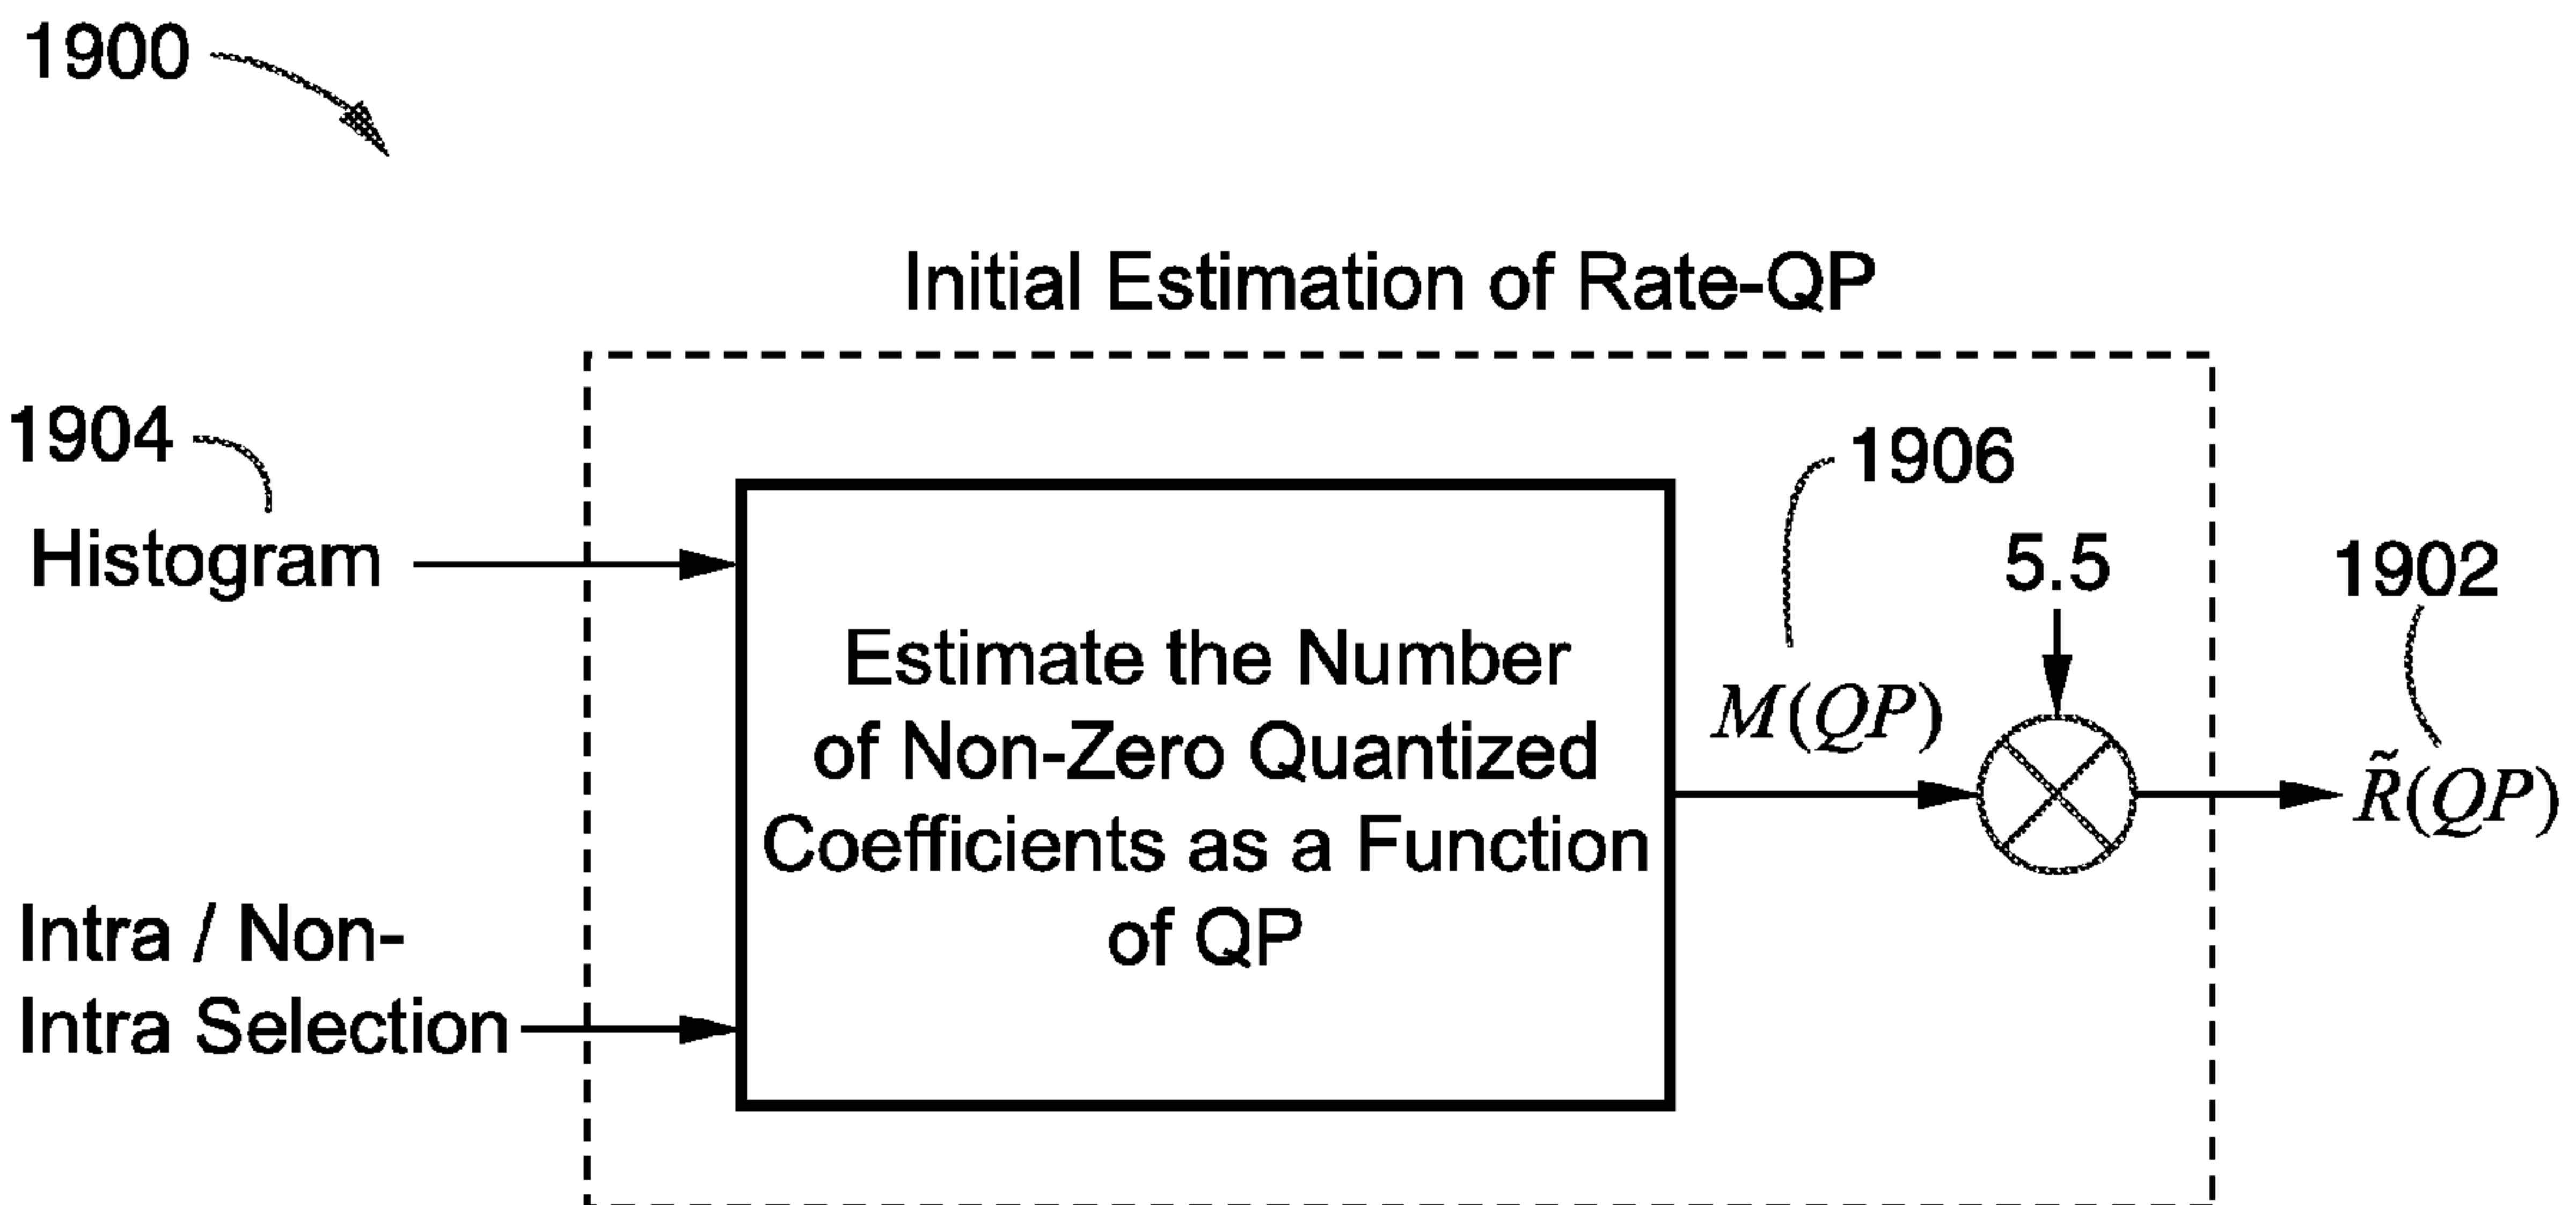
1900

Initial Estimation of Rate-QP

1904

Histogram

Intra / Non-Intra Selection

Estimate the Number of Non-Zero Quantized Coefficients as a Function of QP

1906

$M(QP)$

5.5

1902

$\tilde{R}(QP)$